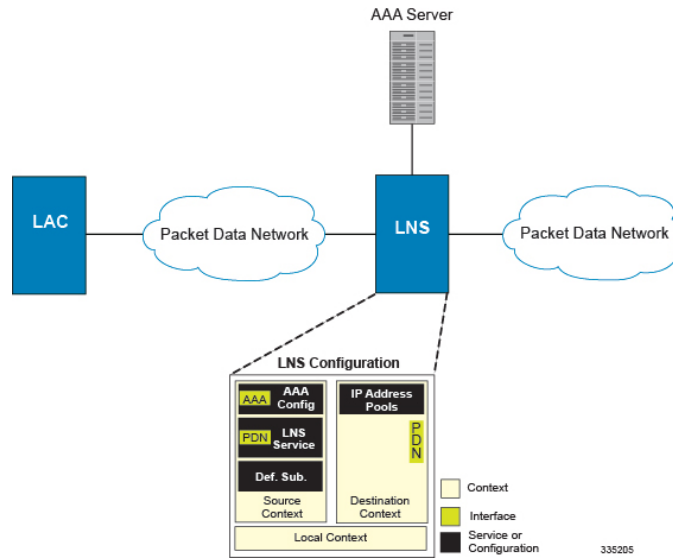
AAA Server

LAC

Packet Data Network

LNS

Packet Data Network

LNS Configuration

AAA
AAA Config

PDN
LNS Service

Def. Sub.

Source Context

IP Address Pools

PDN

Destination Context

Local Context

Context

Interface

Service or Configuration

335205